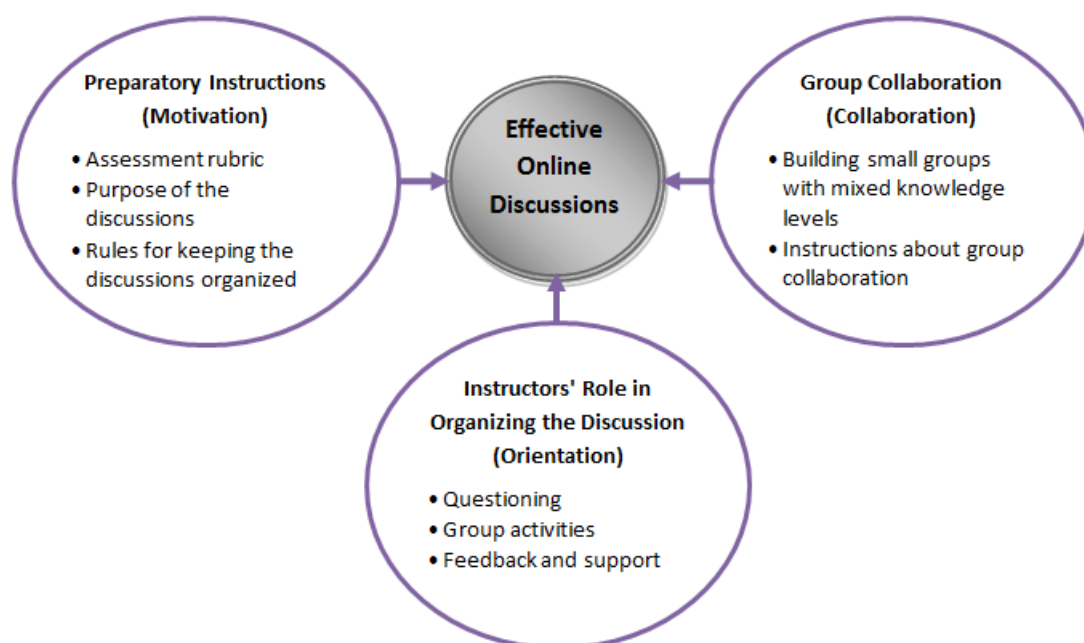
Preparatory Instructions (Motivation)

• Assessment rubric
• Purpose of the discussions
• Rules for keeping the discussions organized

Effective Online Discussions

Group Collaboration (Collaboration)

• Building small groups with mixed knowledge levels
• Instructions about group collaboration

Instructors' Role in Organizing the Discussion (Orientation)

• Questioning
• Group activities
• Feedback and support